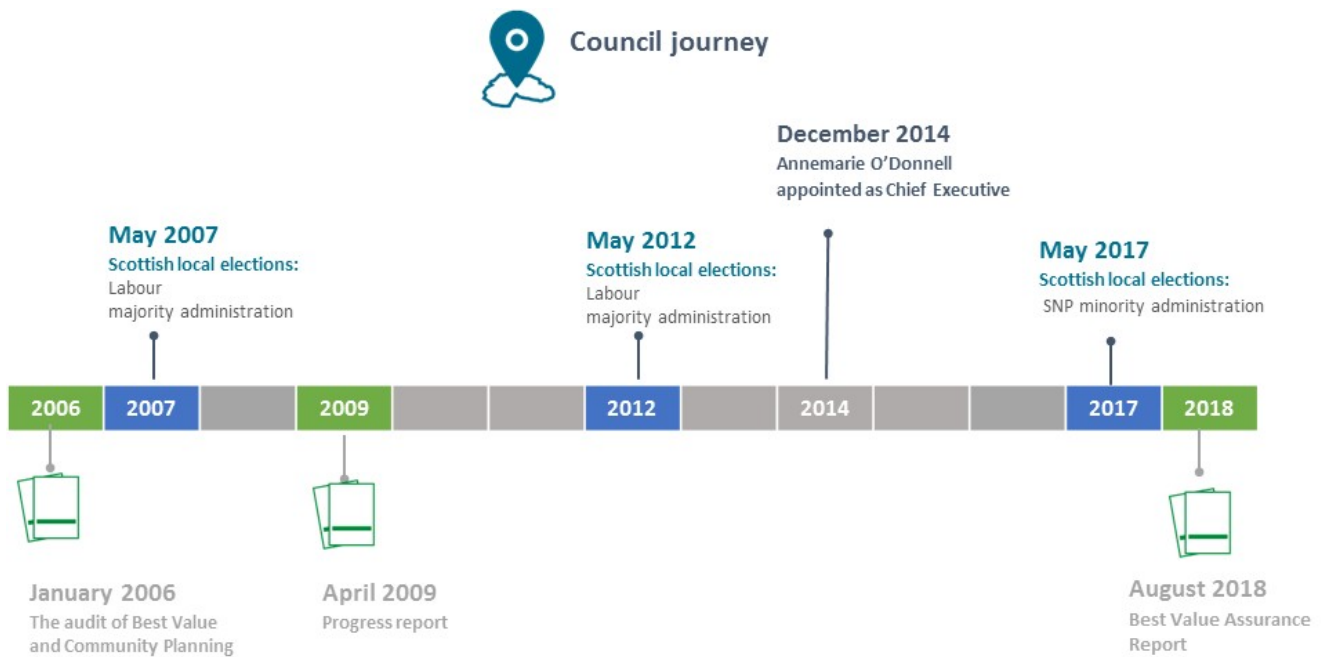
Council journey

December 2014
Annemarie O'Donnell appointed as Chief Executive

May 2007
Scottish local elections:
Labour majority administration

May 2012
Scottish local elections:
Labour majority administration

May 2017
Scottish local elections:
SNP minority administration

2006 | 2007 | | 2009 | | | 2012 | | 2014 | | | 2017 | 2018

January 2006
The audit of Best Value and Community Planning

April 2009
Progress report

August 2018
Best Value Assurance Report